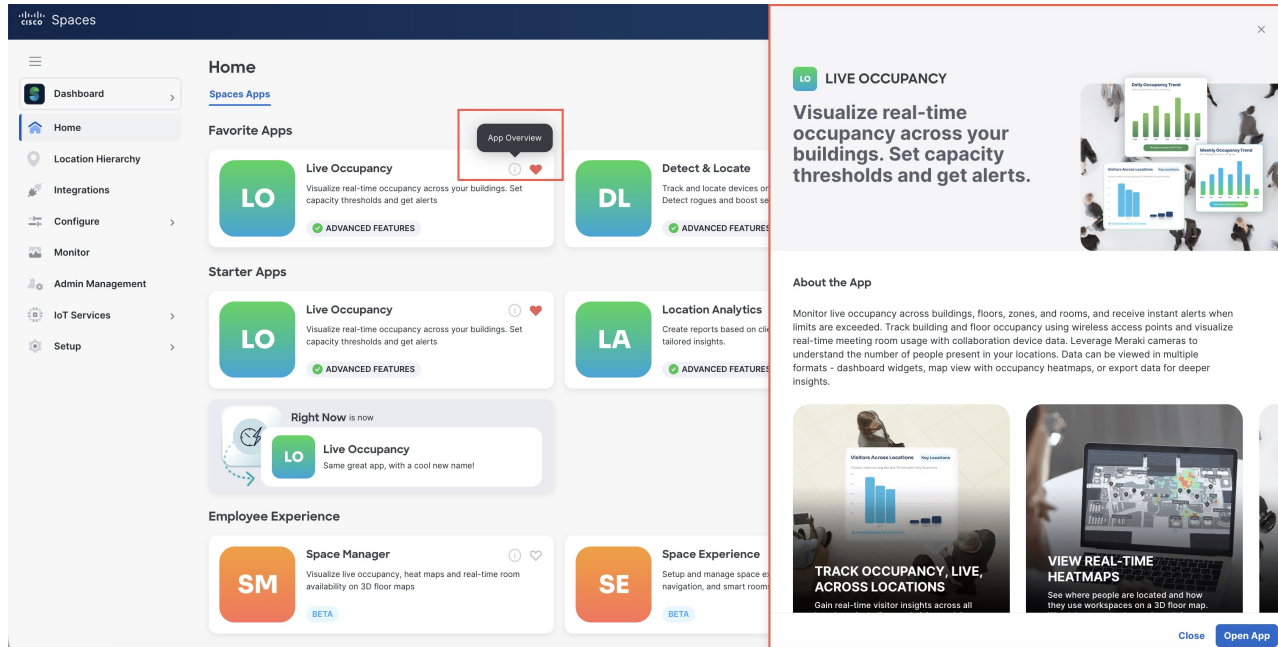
cisco Spaces

Dashboard
Home
Location Hierarchy
Integrations
Configure
Monitor
Admin Management
IoT Services
Setup

Home
Spaces Apps

Favorite Apps

App Overview

LO
Live Occupancy
Visualize real-time occupancy across your buildings. Set capacity thresholds and get alerts
ADVANCED FEATURES

DL
Detect & Locate
Track and locate devices or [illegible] Detect rogues and boost se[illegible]
ADVANCED FEATURES

Starter Apps

LO
Live Occupancy
Visualize real-time occupancy across your buildings. Set capacity thresholds and get alerts
ADVANCED FEATURES

LA
Location Analytics
Create reports based on cli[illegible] tailored insights.
ADVANCED FEATURES

Right Now is now
LO
Live Occupancy
Same great app, with a cool new name!

Employee Experience

SM
Space Manager
Visualize live occupancy, heat maps and real-time room availability on 3D floor maps
BETA

SE
Space Experience
Setup and manage space e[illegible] navigation, and smart room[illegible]
BETA

×

LO LIVE OCCUPANCY

Visualize real-time occupancy across your buildings. Set capacity thresholds and get alerts.

Daily Occupancy Trend
Weekly Occupancy Trend
Visitors Across Locations Key Locations

About the App

Monitor live occupancy across buildings, floors, zones, and rooms, and receive instant alerts when limits are exceeded. Track building and floor occupancy using wireless access points and visualize real-time meeting room usage with collaboration device data. Leverage Meraki cameras to understand the number of people present in your locations. Data can be viewed in multiple formats - dashboard widgets, map view with occupancy heatmaps, or export data for deeper insights.

Visitors Across Locations Key Locations

TRACK OCCUPANCY, LIVE, ACROSS LOCATIONS
Gain real-time visitor insights across all

VIEW REAL-TIME HEATMAPS
See where people are located and how they use workspaces on a 3D floor map.

Close
Open App